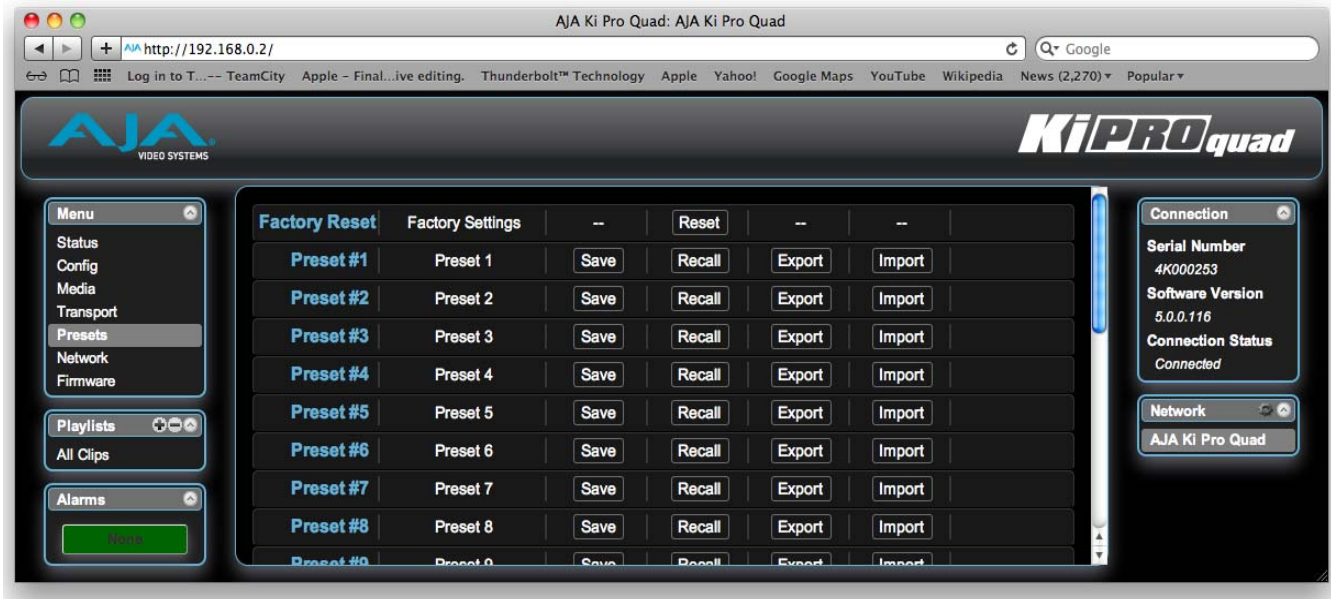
AJA Ki Pro Quad: AJA Ki Pro Quad

http://192.168.0.2/

Google

Log in to T...-- TeamCity Apple - Final...ive editing. Thunderbolt™ Technology Apple Yahoo! Google Maps YouTube Wikipedia News (2,270) ▾ Popular ▾

AJA VIDEO SYSTEMS

Ki PRO quad

Menu
Status
Config
Media
Transport
Presets
Network
Firmware

Playlists
All Clips

Alarms
None

| Factory Reset | Factory Settings | -- | Reset | -- | -- |
|---|---|---|---|---|---|
| Preset #1 | Preset 1 | Save | Recall | Export | Import |
| Preset #2 | Preset 2 | Save | Recall | Export | Import |
| Preset #3 | Preset 3 | Save | Recall | Export | Import |
| Preset #4 | Preset 4 | Save | Recall | Export | Import |
| Preset #5 | Preset 5 | Save | Recall | Export | Import |
| Preset #6 | Preset 6 | Save | Recall | Export | Import |
| Preset #7 | Preset 7 | Save | Recall | Export | Import |
| Preset #8 | Preset 8 | Save | Recall | Export | Import |
| Preset #9 | Preset 9 | Save | Recall | Export | Import |

Connection
Serial Number
4K000253
Software Version
5.0.0.116
Connection Status
Connected

Network
AJA Ki Pro Quad